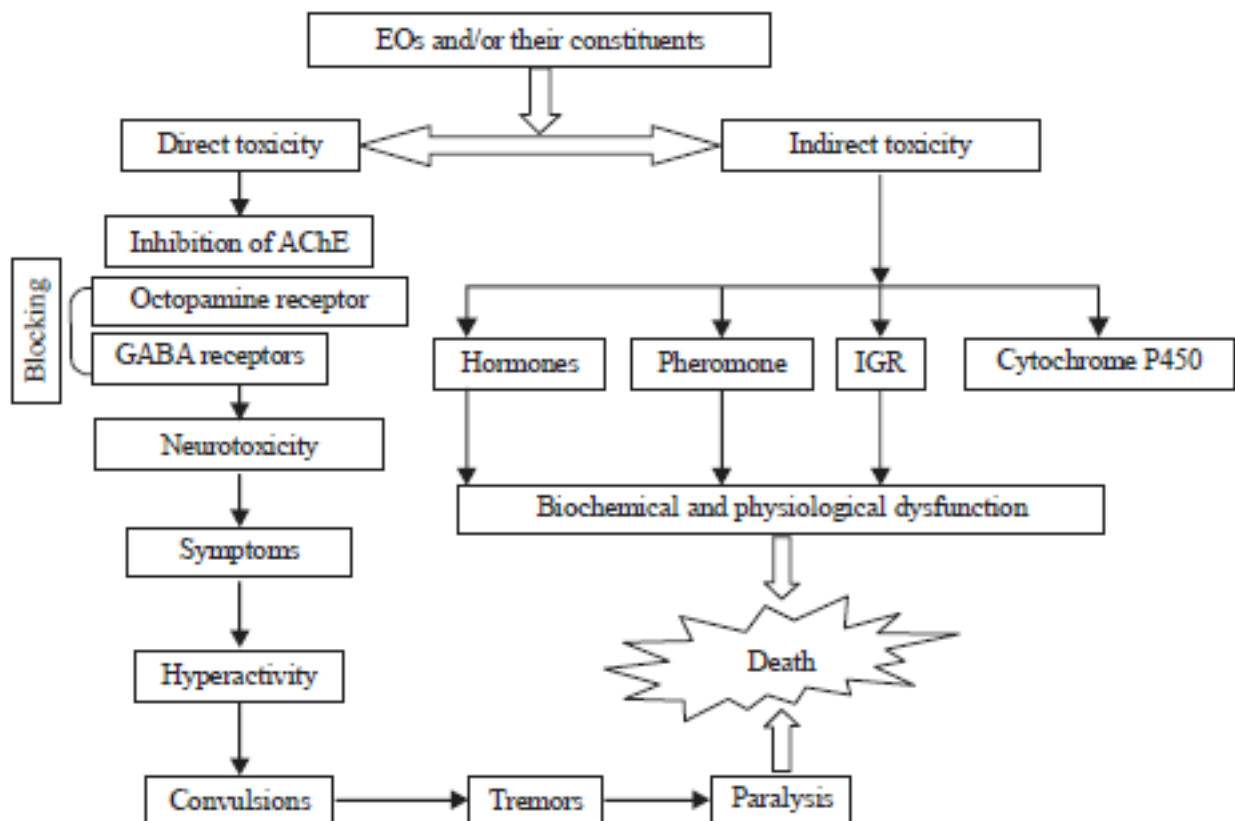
EOs and/or their constituents

Direct toxicity

Indirect toxicity

Inhibition of AChE

Blocking

Octopamine receptor

GABA receptors

Neurotoxicity

Symptoms

Hyperactivity

Convulsions

Tremors

Paralysis

Hormones

Pheromone

IGR

Cytochrome P450

Biochemical and physiological dysfunction

Death